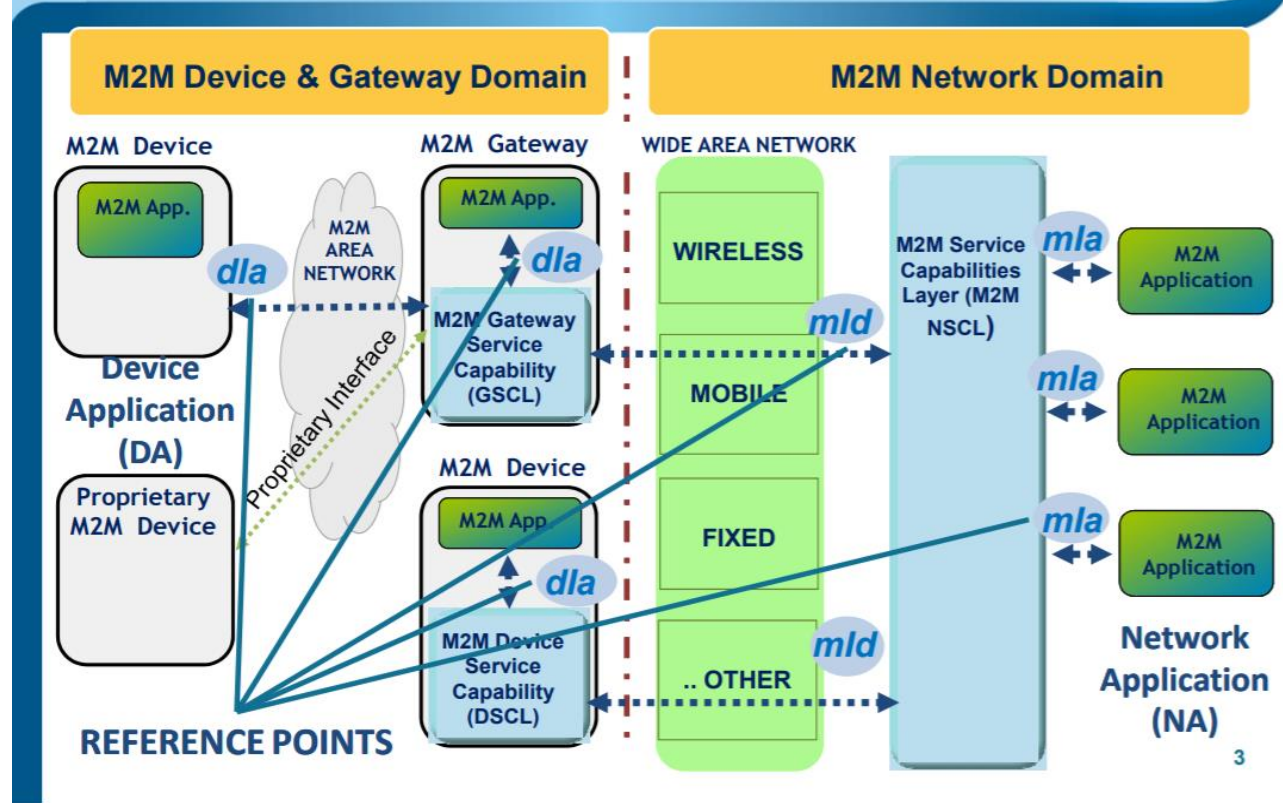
M2M Device & Gateway Domain

M2M Network Domain

M2M Device

M2M App.

dla

Device Application (DA)

Proprietary M2M Device

M2M AREA NETWORK

Proprietary Interface

M2M Gateway

M2M App.

dla

M2M Gateway Service Capability (GSCL)

M2M Device

M2M App.

dla

M2M Device Service Capability (DSCL)

REFERENCE POINTS

WIDE AREA NETWORK

WIRELESS

MOBILE

FIXED

.. OTHER

mId

mId

M2M Service Capabilities Layer (M2M NSCL)

mIa

M2M Application

mIa

M2M Application

mIa

M2M Application

Network Application (NA)

3